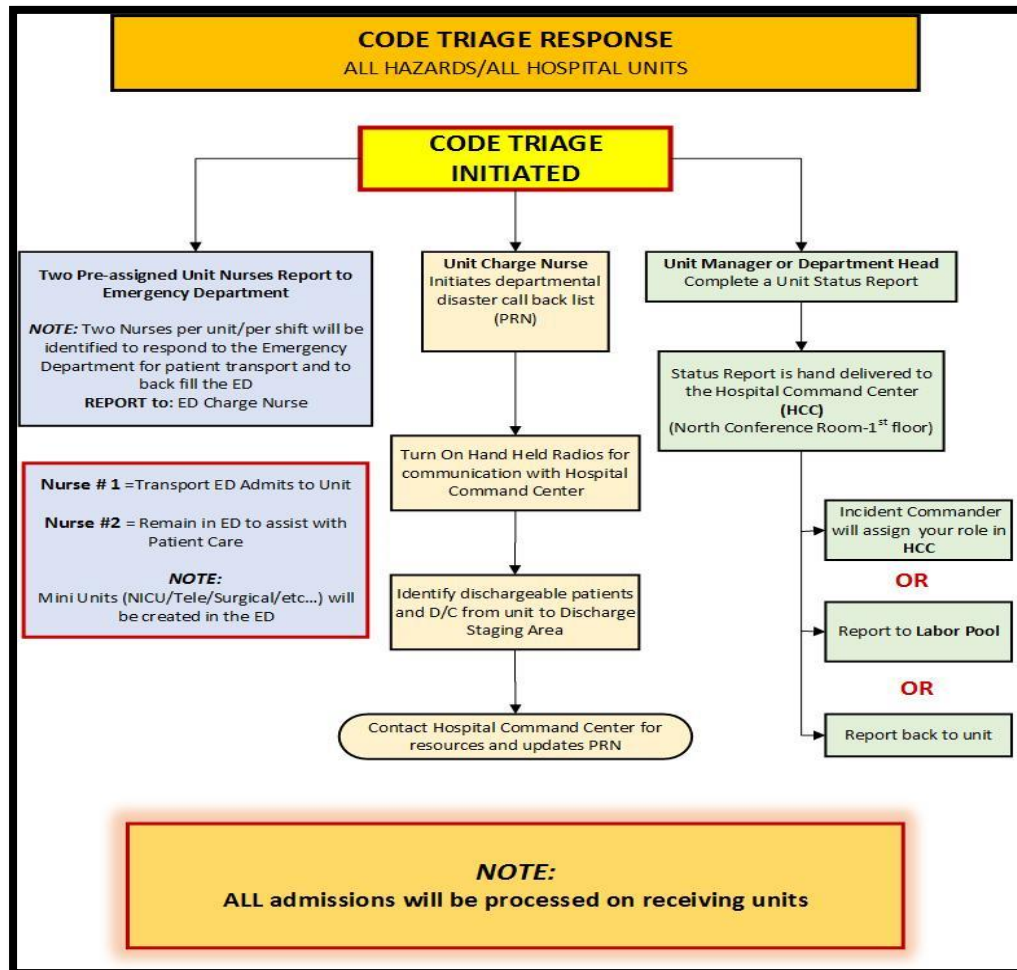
CODE TRIAGE RESPONSE
ALL HAZARDS/ALL HOSPITAL UNITS

CODE TRIAGE INITIATED

Two Pre-assigned Unit Nurses Report to Emergency Department

NOTE: Two Nurses per unit/per shift will be identified to respond to the Emergency Department for patient transport and to back fill the ED
REPORT to: ED Charge Nurse

Nurse # 1 =Transport ED Admits to Unit

Nurse #2 = Remain in ED to assist with Patient Care

NOTE:
Mini Units (NICU/Tele/Surgical/etc…) will be created in the ED

Unit Charge Nurse
Initiates departmental disaster call back list (PRN)

Turn On Hand Held Radios for communication with Hospital Command Center

Identify dischargeable patients and D/C from unit to Discharge Staging Area

Contact Hospital Command Center for resources and updates PRN

Unit Manager or Department Head
Complete a Unit Status Report

Status Report is hand delivered to the Hospital Command Center (HCC) (North Conference Room-1$^{st}$ floor)

Incident Commander will assign your role in HCC

OR

Report to Labor Pool

OR

Report back to unit

NOTE:
ALL admissions will be processed on receiving units